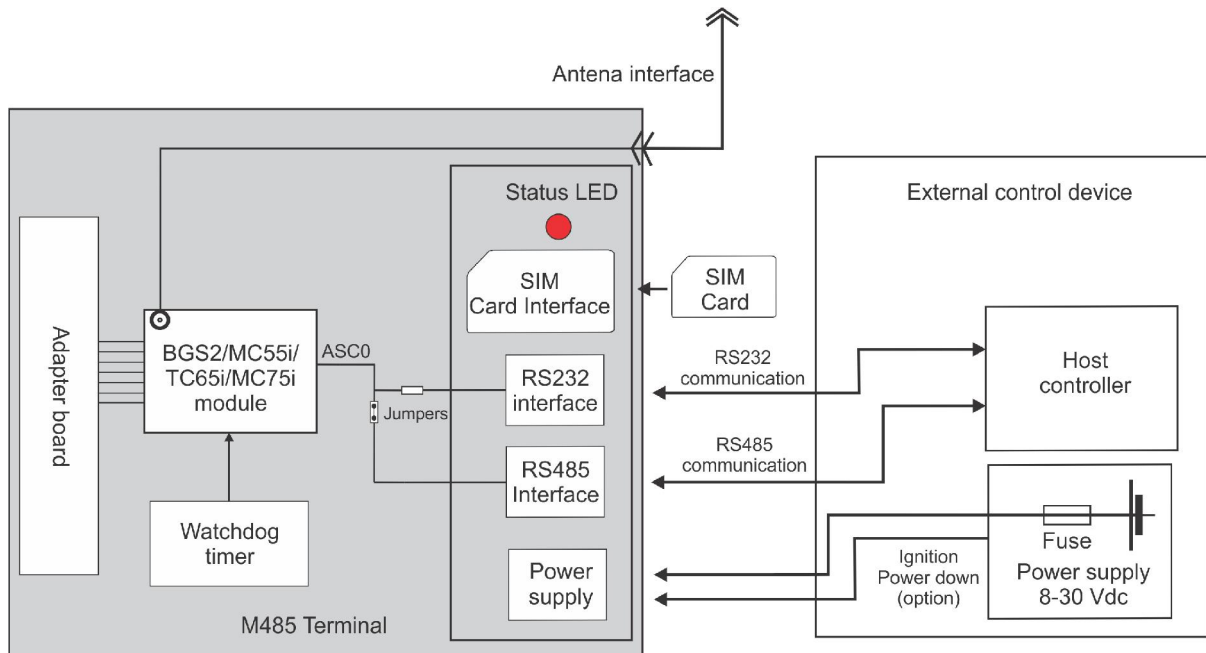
Antena interface

Status LED

External control device

Adapter board

BGS2/MC55i/ TC65i/MC75i module

ASC0

Jumpers

SIM Card Interface

SIM Card

RS232 interface

RS232 communication

Host controller

RS485 Interface

RS485 communication

Watchdog timer

Power supply

Ignition Power down (option)

Fuse

Power supply 8-30 Vdc

M485 Terminal